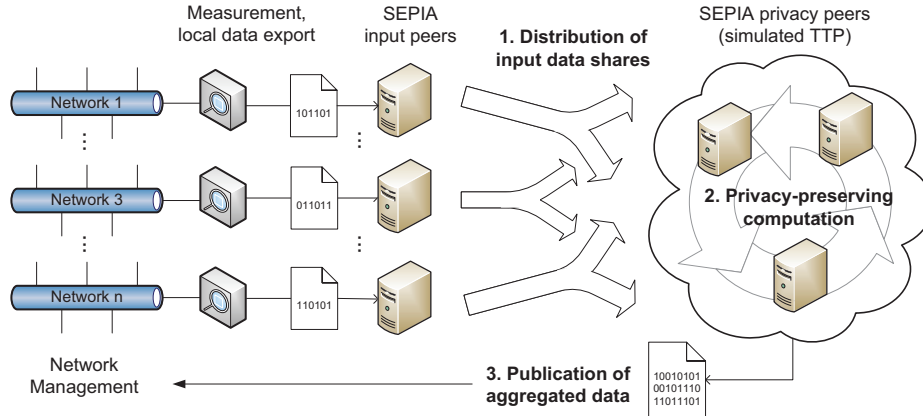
Measurement, local data export

SEPIA input peers

1. Distribution of input data shares

SEPIA privacy peers (simulated TTP)

Network 1

101101

⋮

⋮

Network 3

011011

2. Privacy-preserving computation

⋮

⋮

Network n

110101

Network Management

3. Publication of aggregated data

10010101
00101110
11011101